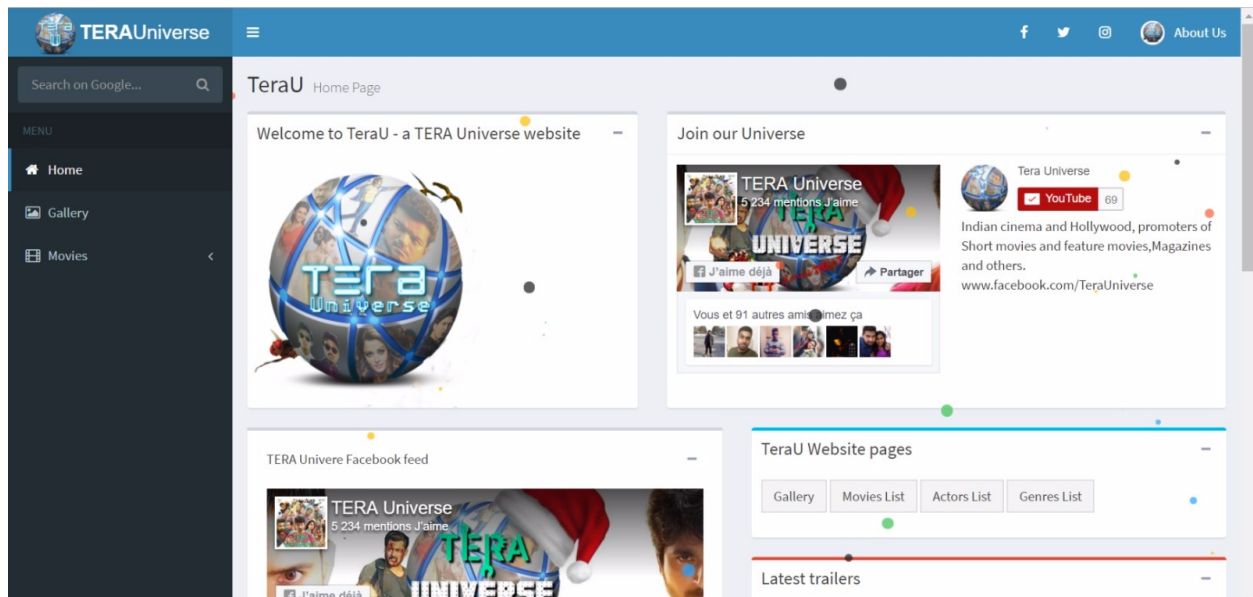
TERAUniverse

About Us

Search on Google...

MENU

Home

Gallery

Movies

TeraU Home Page

Welcome to TeraU - a TERA Universe website

TERA Universe

Join our Universe

TERA Universe
5 234 mentions J'aime

UNIVERSE

J'aime déjà

Partager

Vous et 91 autres amis aimez ça

Tera Universe

YouTube 69

Indian cinema and Hollywood, promoters of Short movies and feature movies,Magazines and others.
www.facebook.com/TeraUniverse

TERA Univere Facebook feed

TERA Universe
5 234 mentions J'aime

TERA
UNIVERSE

J'aime déjà

TeraU Website pages

Gallery

Movies List

Actors List

Genres List

Latest trailers